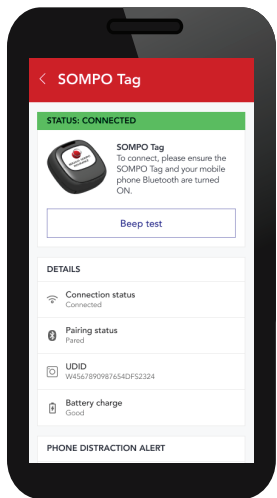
SOMPO Tag

STATUS: CONNECTED

SOMPO Tag
To connect, please ensure the SOMPO Tag and your mobile phone Bluetooth are turned ON.

Beep test

DETAILS

Connection status
Connected

Pairing status
Pared

UDID
W4567890987654DF52324

Battery charge
Good

PHONE DISTRACTION ALERT